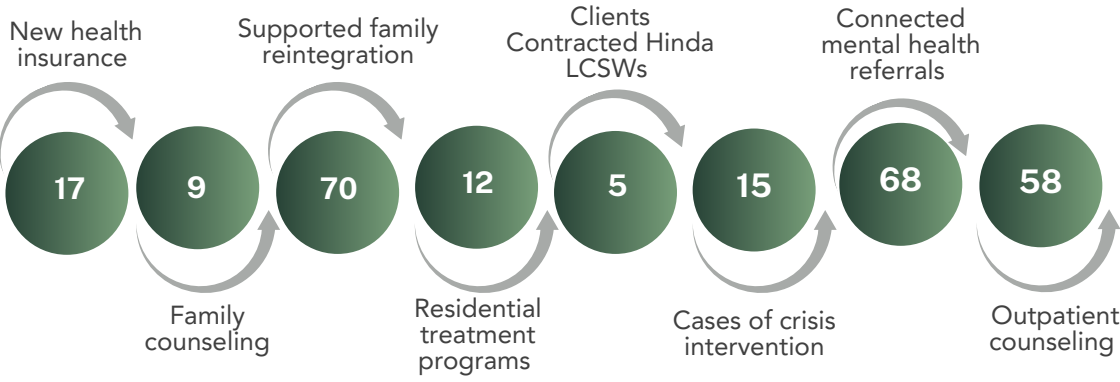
New health insurance

17

Family counseling

9

Supported family reintegration

70

Residential treatment programs

12

Clients Contracted Hinda LCSWs

5

Cases of crisis intervention

15

Connected mental health referrals

68

Outpatient counseling

58